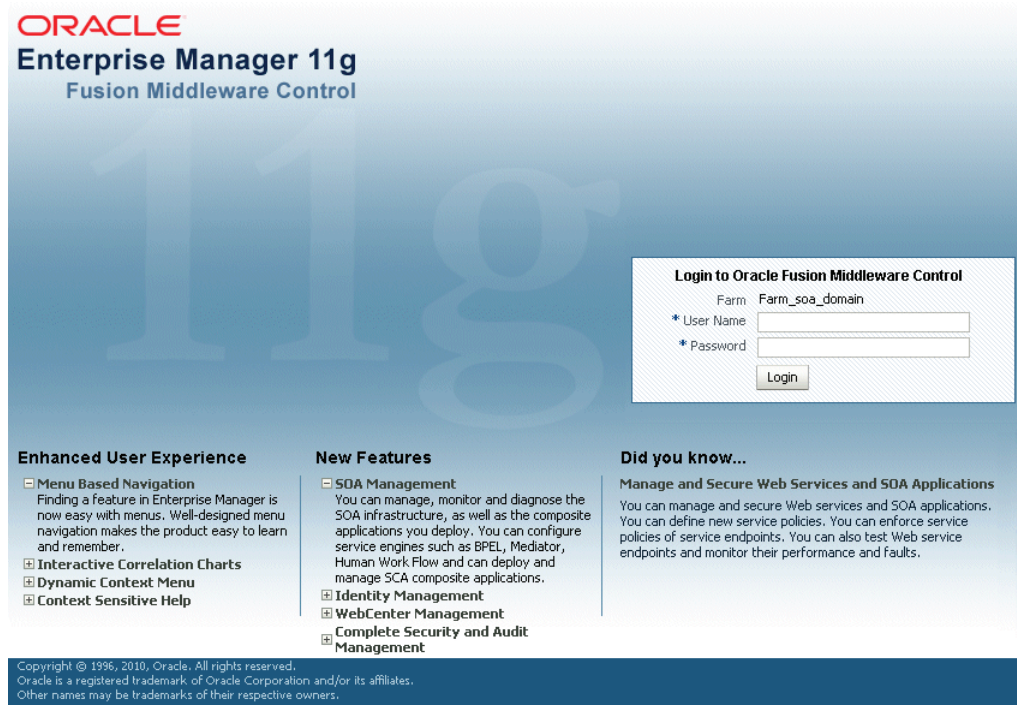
ORACLE
Enterprise Manager 11g
Fusion Middleware Control

Login to Oracle Fusion Middleware Control
Farm Farm_soa_domain
* User Name
* Password
Login

Enhanced User Experience
⊟ Menu Based Navigation
Finding a feature in Enterprise Manager is now easy with menus. Well-designed menu navigation makes the product easy to learn and remember.
⊞ Interactive Correlation Charts
⊞ Dynamic Context Menu
⊞ Context Sensitive Help

New Features
⊟ SOA Management
You can manage, monitor and diagnose the SOA infrastructure, as well as the composite applications you deploy. You can configure service engines such as BPEL, Mediator, Human Work Flow and can deploy and manage SCA composite applications.
⊞ Identity Management
⊞ WebCenter Management
⊞ Complete Security and Audit Management

Did you know...
Manage and Secure Web Services and SOA Applications
You can manage and secure Web services and SOA applications. You can define new service policies. You can enforce service policies of service endpoints. You can also test Web service endpoints and monitor their performance and faults.

Copyright © 1996, 2010, Oracle. All rights reserved.
Oracle is a registered trademark of Oracle Corporation and/or its affiliates.
Other names may be trademarks of their respective owners.